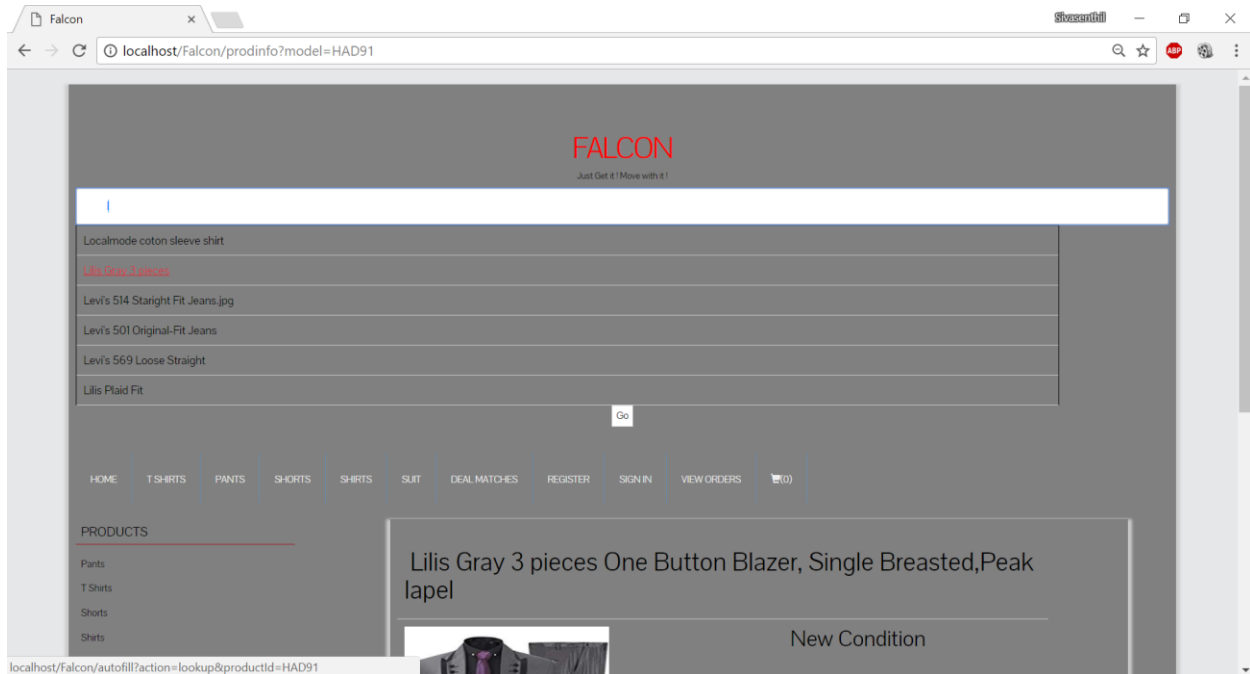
Falcon ×

Sivasenthil

localhost/Falcon/prodinfo?model=HAD91

FALCON

Just Get it ! Move with it !

Localmode coton sleeve shirt

Lilis Gray 3 pieces

Levi's 514 Staright Fit Jeans.jpg

Levi's 501 Original-Fit Jeans

Levi's 569 Loose Straight

Lilis Plaid Fit

Go

HOME T SHIRTS PANTS SHORTS SHIRTS SUIT DEAL MATCHES REGISTER SIGN IN VIEW ORDERS (0)

PRODUCTS

Pants

T Shirts

Shorts

Shirts

Lilis Gray 3 pieces One Button Blazer, Single Breasted,Peak lapel

New Condition

localhost/Falcon/autofill?action=lookup&productId=HAD91